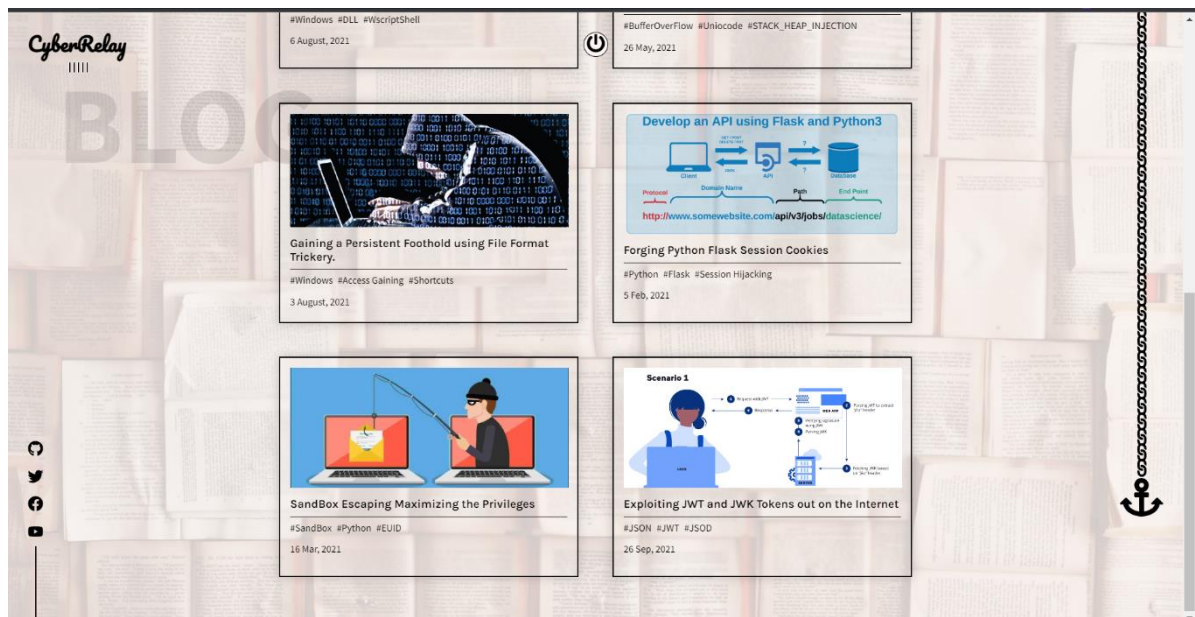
CyberRelay

BLOG

#Windows #DLL #WscriptShell

6 August, 2021

#BufferOverFlow #Uniocode #STACK_HEAP_INJECTION

26 May, 2021

Gaining a Persistent Foothold using File Format Trickery.

#Windows #Access Gaining #Shortcuts

3 August, 2021

Develop an API using Flask and Python3

Client API Database

Protocol Domain Name Path End Point

http://www.somewebsite.com/api/v3/jobs/datascience/

Forging Python Flask Session Cookies

#Python #Flask #Session Hijacking

5 Feb, 2021

SandBox Escaping Maximizing the Privileges

#SandBox #Python #EUID

16 Mar, 2021

Scenario 1

Exploiting JWT and JWK Tokens out on the Internet

#JSON #JWT #JSOD

26 Sep, 2021